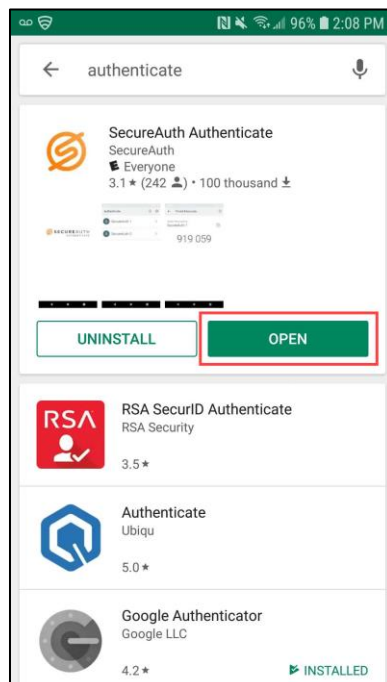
96% 2:08 PM

authenticate

SecureAuth Authenticate
SecureAuth
Everyone
3.1 ★ (242) • 100 thousand

SECUREAUTH
919 059

UNINSTALL
OPEN

RSA
RSA SecurID Authenticate
RSA Security
3.5 ★

Authenticate
Ubiqu
5.0 ★

Google Authenticator
Google LLC
4.2 ★
INSTALLED